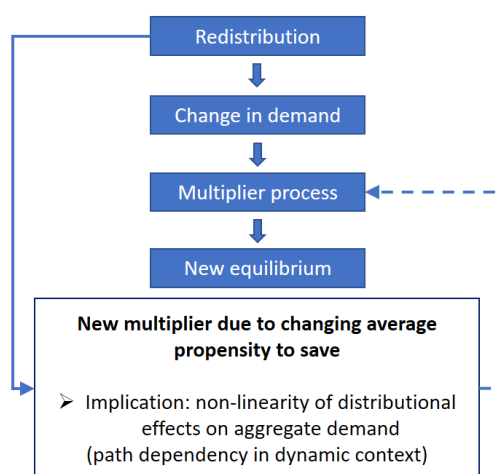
Redistribution

Change in demand

Multiplier process

New equilibrium

New multiplier due to changing average propensity to save

➢ Implication: non-linearity of distributional effects on aggregate demand
(path dependency in dynamic context)